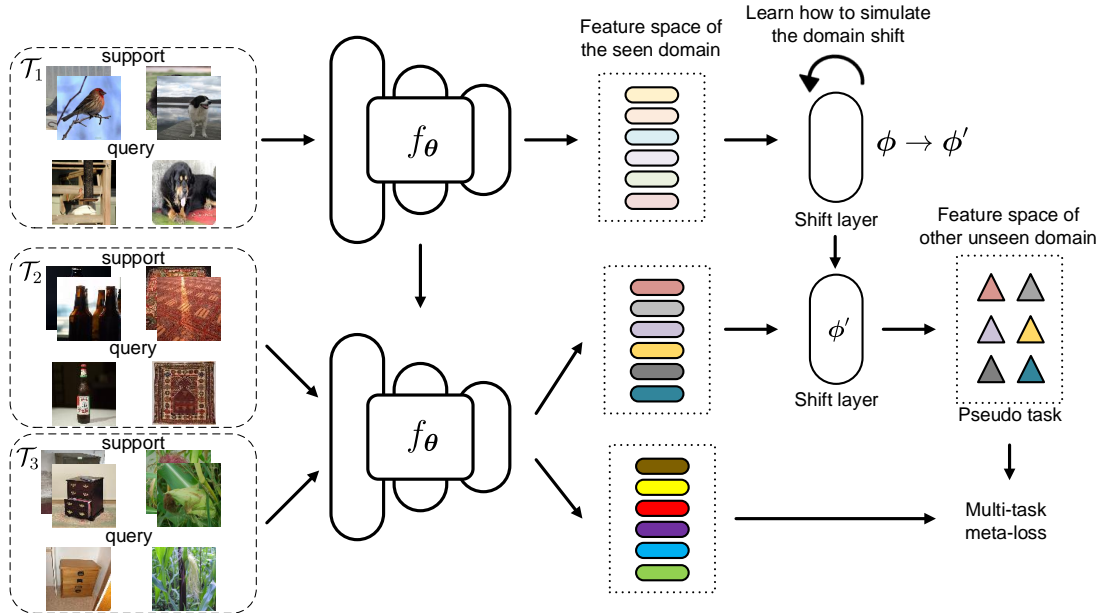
$\mathcal{T}_1$ support

query

$f_{\theta}$

Feature space of the seen domain

Learn how to simulate the domain shift

$\phi \rightarrow \phi'$

Shift layer

Feature space of other unseen domain

$\mathcal{T}_2$ support

query

$f_{\theta}$

$\phi'$

Shift layer

Pseudo task

$\mathcal{T}_3$ support

query

Multi-task meta-loss